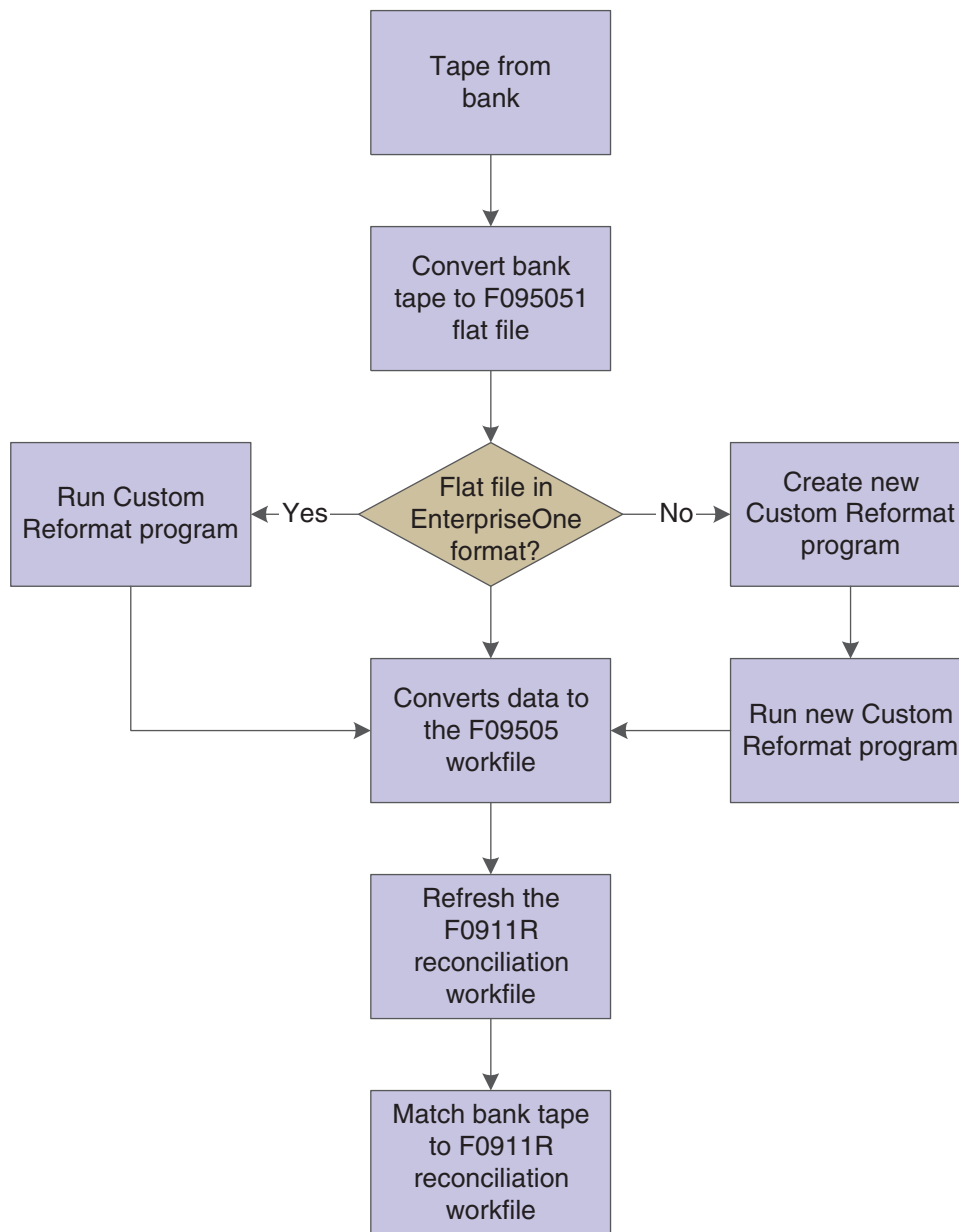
Tape from bank

Convert bank tape to F095051 flat file

Run Custom Reformat program

Yes

Flat file in EnterpriseOne format?

No

Create new Custom Reformat program

Converts data to the F09505 workfile

Run new Custom Reformat program

Refresh the F0911R reconciliation workfile

Match bank tape to F0911R reconciliation workfile